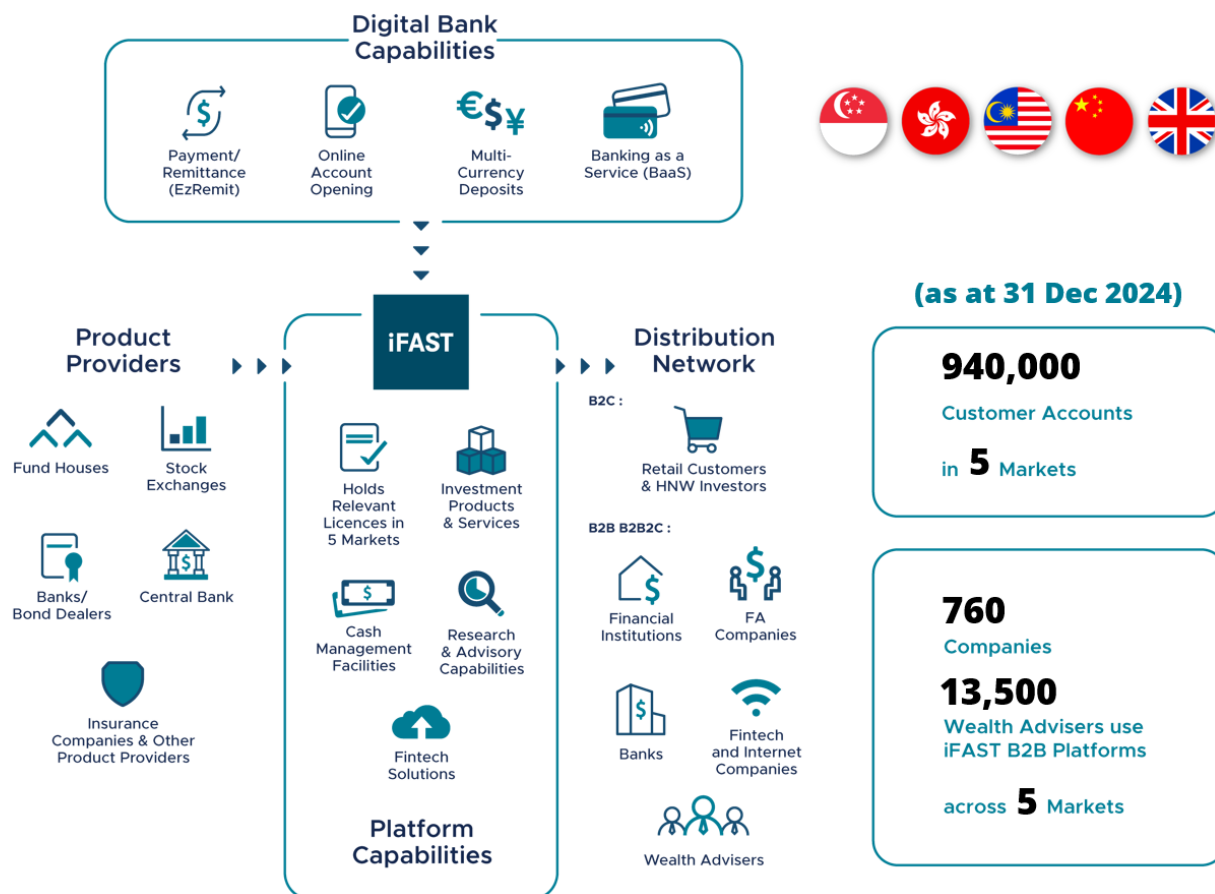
Digital Bank Capabilities

Payment/ Remittance (EzRemit)

Online Account Opening

€$¥

Multi-Currency Deposits

Banking as a Service (BaaS)

(as at 31 Dec 2024)

Product Providers

Fund Houses

Stock Exchanges

Banks/ Bond Dealers

Central Bank

$

Insurance Companies & Other Product Providers

iFAST

Holds Relevant Licences in 5 Markets

Investment Products & Services

$

Cash Management Facilities

Research & Advisory Capabilities

Fintech Solutions

Platform Capabilities

Distribution Network

B2C :

Retail Customers & HNW Investors

B2B B2B2C :

$

Financial Institutions

$

FA Companies

$

Banks

Fintech and Internet Companies

Wealth Advisers

940,000

Customer Accounts

in 5 Markets

760

Companies

13,500

Wealth Advisers use iFAST B2B Platforms

across 5 Markets